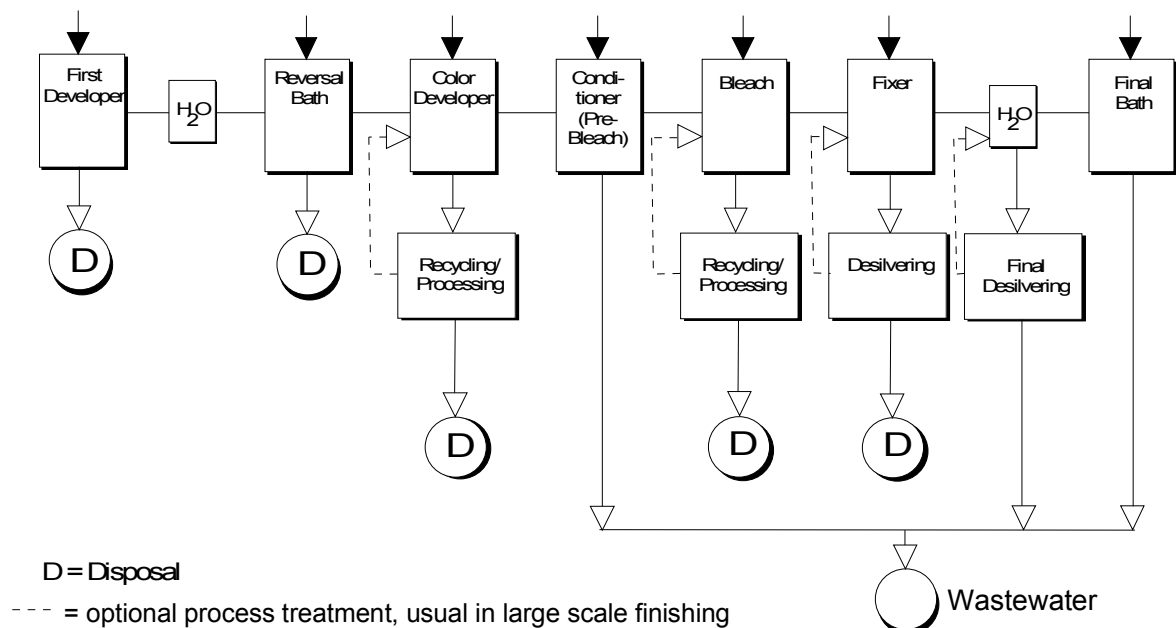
First Developer

$H_2O$

Reversal Bath

Color Developer

Conditioner (Pre-Bleach)

Bleach

Fixer

$H_2O$

Final Bath

D

D

Recycling/ Processing

Recycling/ Processing

Desilvering

Final Desilvering

D

D

D

D = Disposal

- - - = optional process treatment, usual in large scale finishing

Wastewater